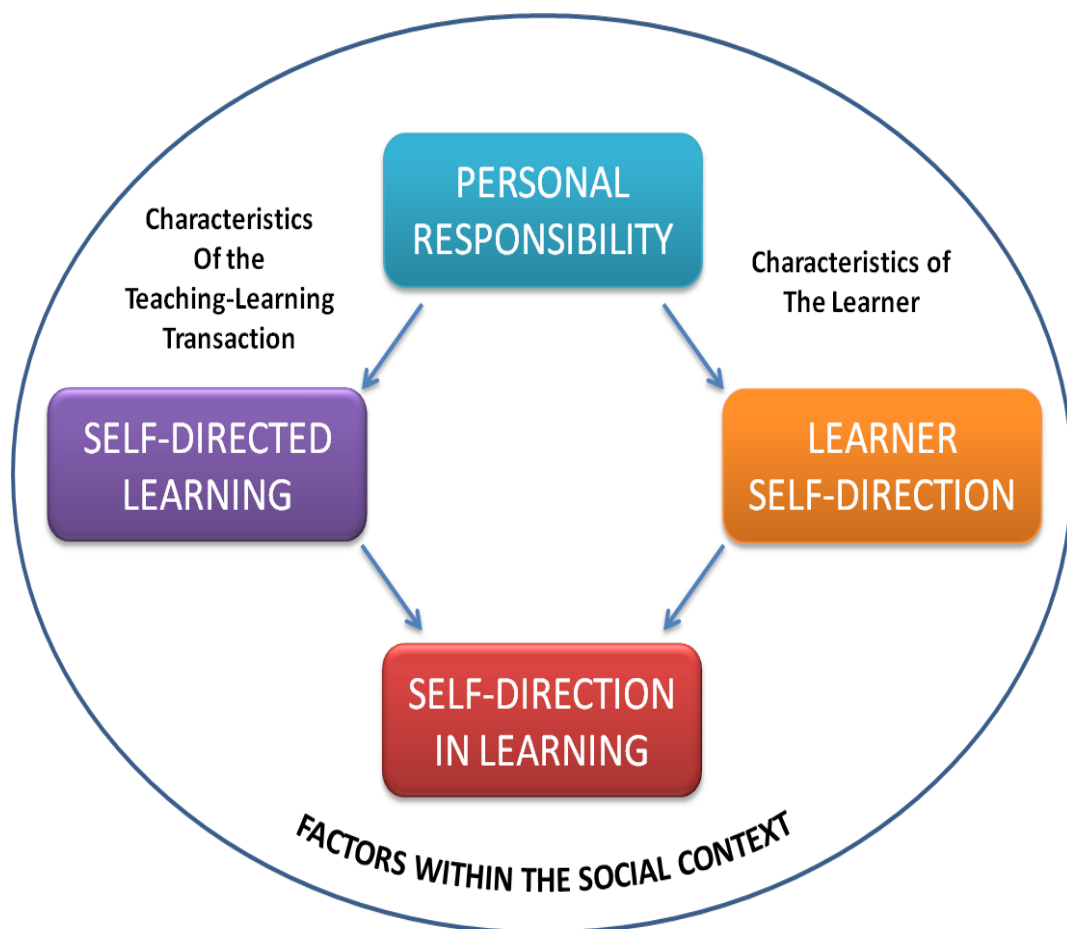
PERSONAL RESPONSIBILITY

Characteristics Of the Teaching-Learning Transaction

Characteristics of The Learner

SELF-DIRECTED LEARNING

LEARNER SELF-DIRECTION

SELF-DIRECTION IN LEARNING

FACTORS WITHIN THE SOCIAL CONTEXT